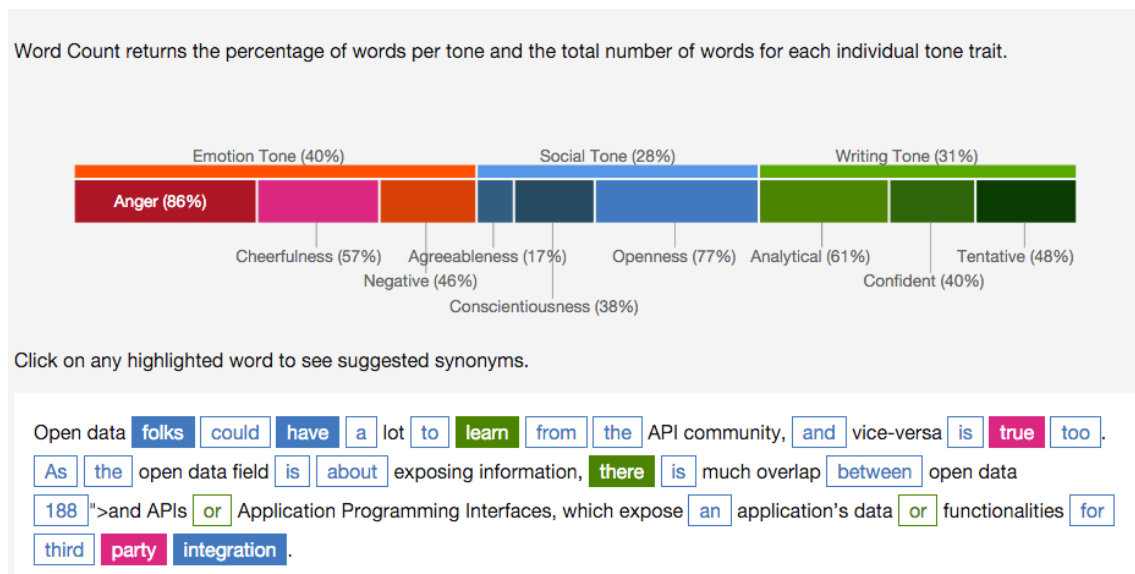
Word Count returns the percentage of words per tone and the total number of words for each individual tone trait.

Emotion Tone (40%)
Social Tone (28%)
Writing Tone (31%)
Anger (86%)
Cheerfulness (57%)
Negative (46%)
Agreeableness (17%)
Conscientiousness (38%)
Openness (77%)
Analytical (61%)
Confident (40%)
Tentative (48%)

Click on any highlighted word to see suggested synonyms.

Open data folks could have a lot to learn from the API community, and vice-versa is true too. As the open data field is about exposing information, there is much overlap between open data 188 ">and APIs or Application Programming Interfaces, which expose an application's data or functionalities for third party integration.